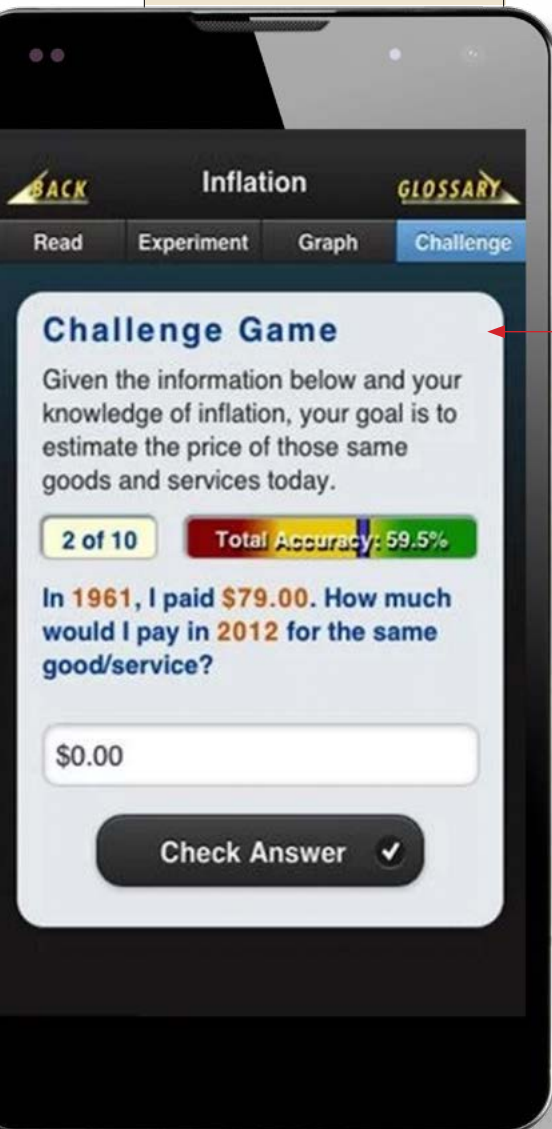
BACK

Inflation

GLOSSARY

Read

Experiment

Graph

Challenge

Challenge Game

Given the information below and your knowledge of inflation, your goal is to estimate the price of those same goods and services today.

2 of 10

Total Accuracy: 59.5%

In 1961, I paid $79.00. How much would I pay in 2012 for the same good/service?

$0.00

Check Answer